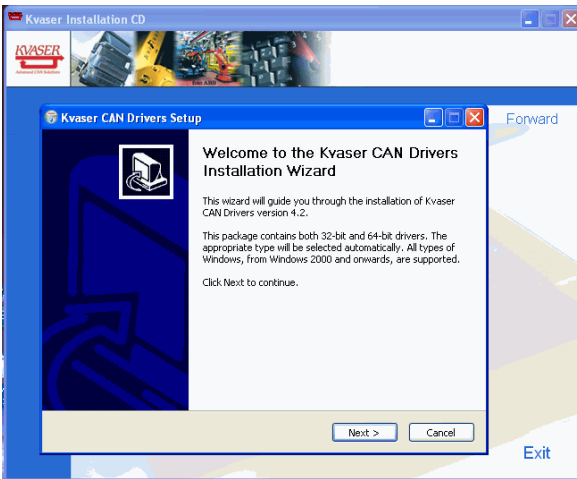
Kvaser Installation CD

KVASER
Advanced CAN Solutions

Kvaser CAN Drivers Setup

Forward

Welcome to the Kvaser CAN Drivers Installation Wizard

This wizard will guide you through the installation of Kvaser CAN Drivers version 4.2.

This package contains both 32-bit and 64-bit drivers. The appropriate type will be selected automatically. All types of Windows, from Windows 2000 and onwards, are supported.

Click Next to continue.

Next >
Cancel

Exit